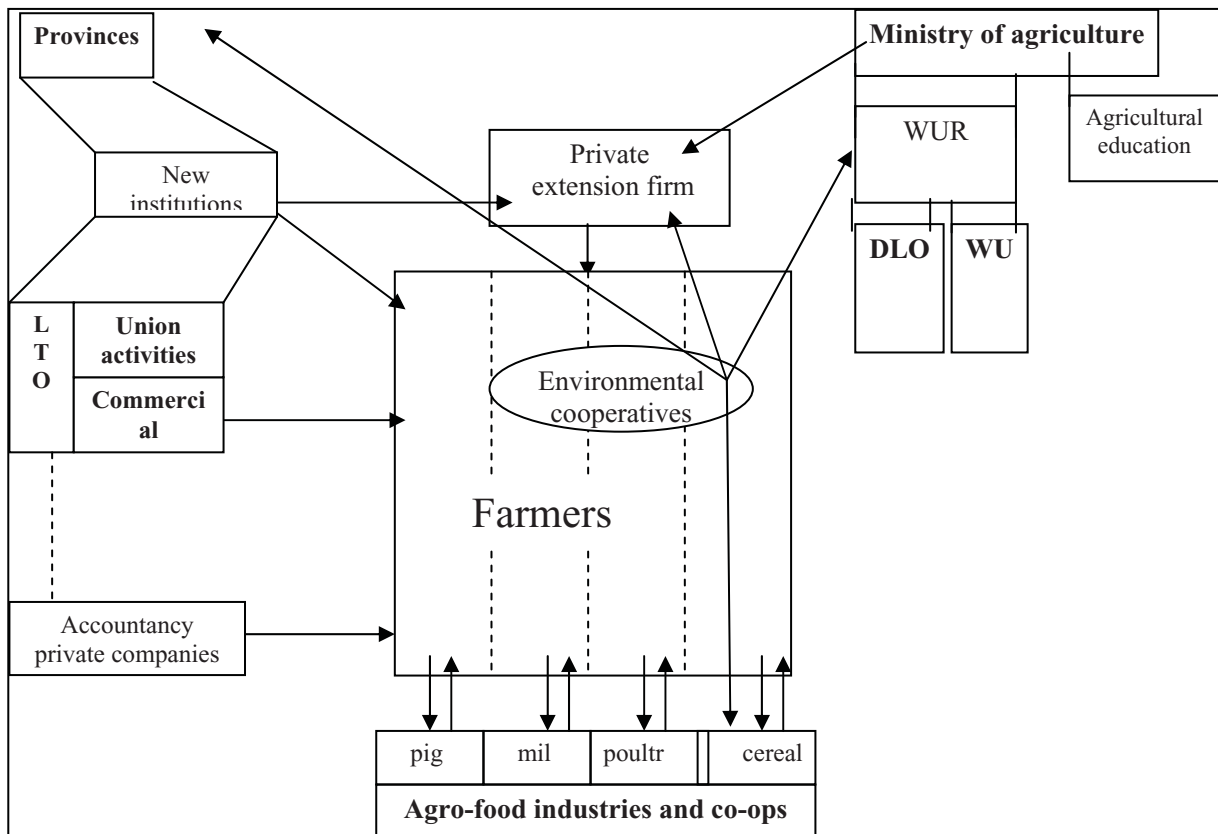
Provinces

Ministry of agriculture

Agricultural education

WUR

DLO

WU

Private extension firm

New institutions

L T O

Union activities

Commercial

Environmental cooperatives

Farmers

Accountancy private companies

pig

mil

poultr

cereal

Agro-food industries and co-ops